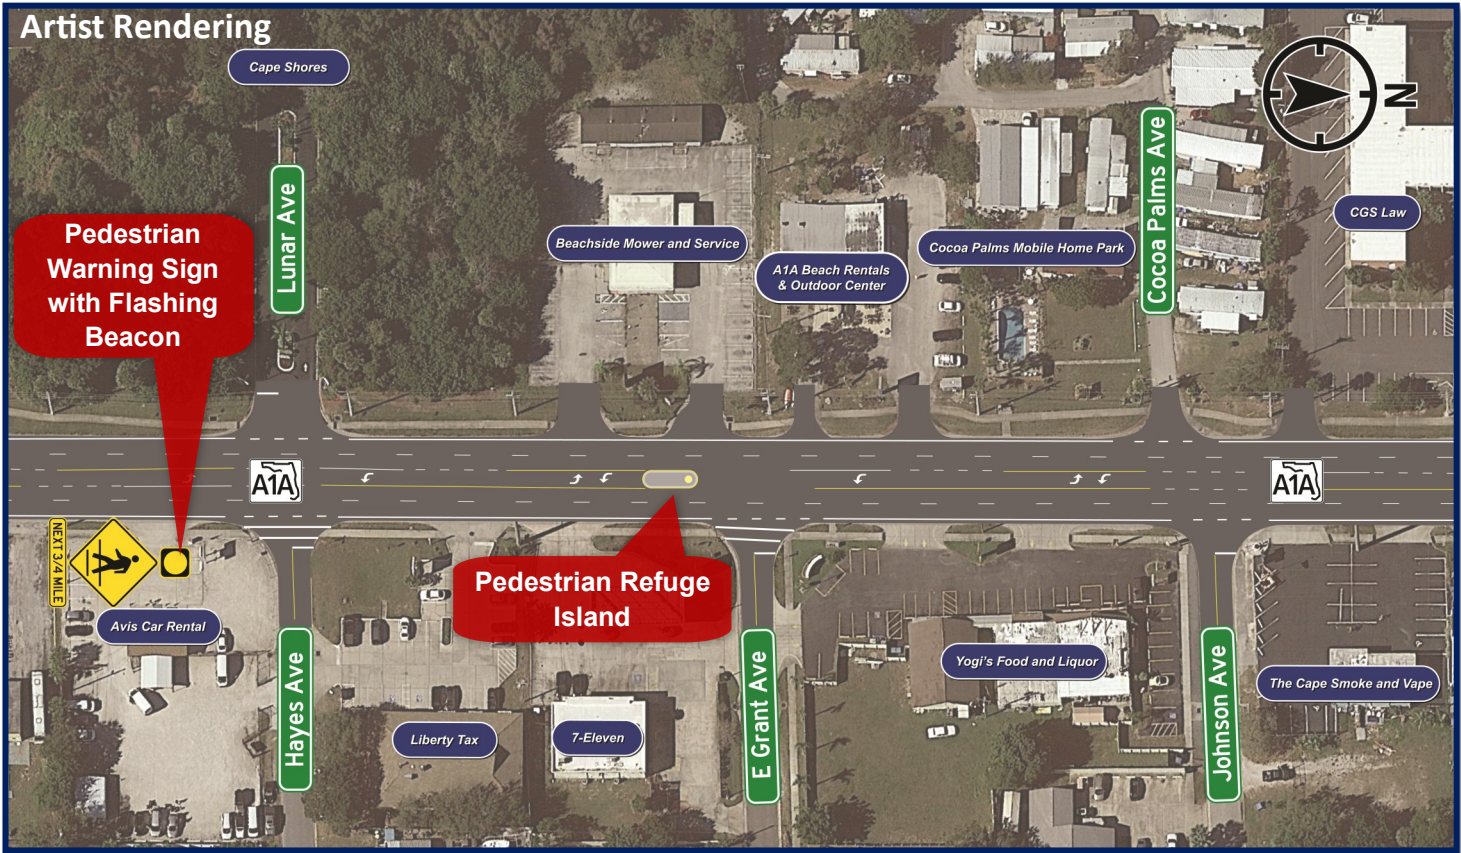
Artist Rendering

Cape Shores

Lunar Ave

Pedestrian Warning Sign with Flashing Beacon

Beachside Mower and Service

A1A Beach Rentals & Outdoor Center

Cocoa Palms Mobile Home Park

Cocoa Palms Ave

N

CGS Law

A1A

A1A

NEXT 3/4 MILE

Avis Car Rental

Hayes Ave

Pedestrian Refuge Island

Liberty Tax

7-Eleven

E Grant Ave

Yogi's Food and Liquor

Johnson Ave

The Cape Smoke and Vape